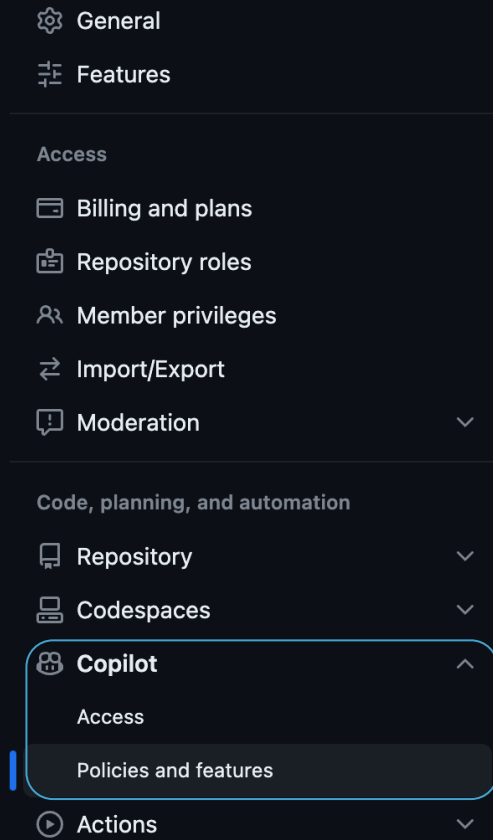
General
Features

Access
Billing and plans
Repository roles
Member privileges
Import/Export
Moderation

Code, planning, and automation
Repository
Codespaces
Copilot
Access
Policies and features
Actions